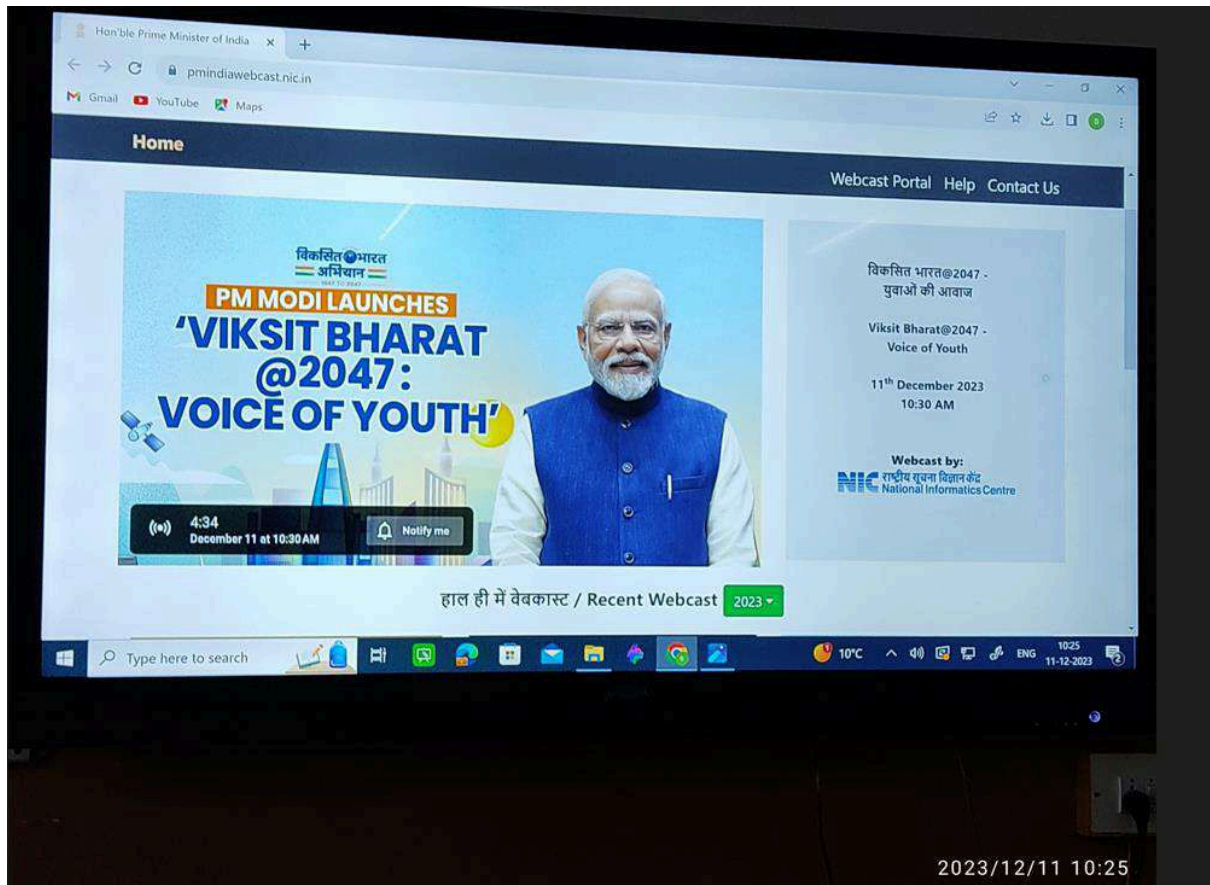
Hon'ble Prime Minister of India ×

pmindiawebcast.nic.in

Gmail YouTube Maps

Home

Webcast Portal Help Contact Us

विकसित भारत अभियान
1947 TO 2047

PM MODI LAUNCHES
'VIKSIT BHARAT @2047: VOICE OF YOUTH'

4:34
December 11 at 10:30 AM

Notify me

विकसित भारत@2047 - युवाओं की आवाज

Viksit Bharat@2047 - Voice of Youth

11$^{th}$ December 2023
10:30 AM

Webcast by:
NIC राष्ट्रीय सूचना विज्ञान केंद्र
National Informatics Centre

हाल ही में वेबकास्ट / Recent Webcast 2023

Type here to search

10°C ENG 10:25 11-12-2023

2023/12/11 10:25